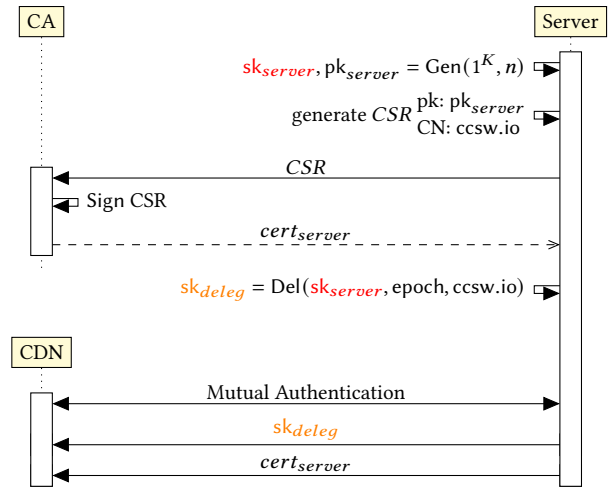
CA

Server

$\mathsf{sk}_{server}, \mathsf{pk}_{server} = \mathsf{Gen}(1^K, n)$

generate $CSR$ pk: $\mathsf{pk}_{server}$
CN: ccsw.io

$CSR$

Sign CSR

$cert_{server}$

$\mathsf{sk}_{deleg} = \mathsf{Del}(\mathsf{sk}_{server}, \mathsf{epoch}, \mathsf{ccsw.io})$

CDN

Mutual Authentication

$\mathsf{sk}_{deleg}$

$cert_{server}$